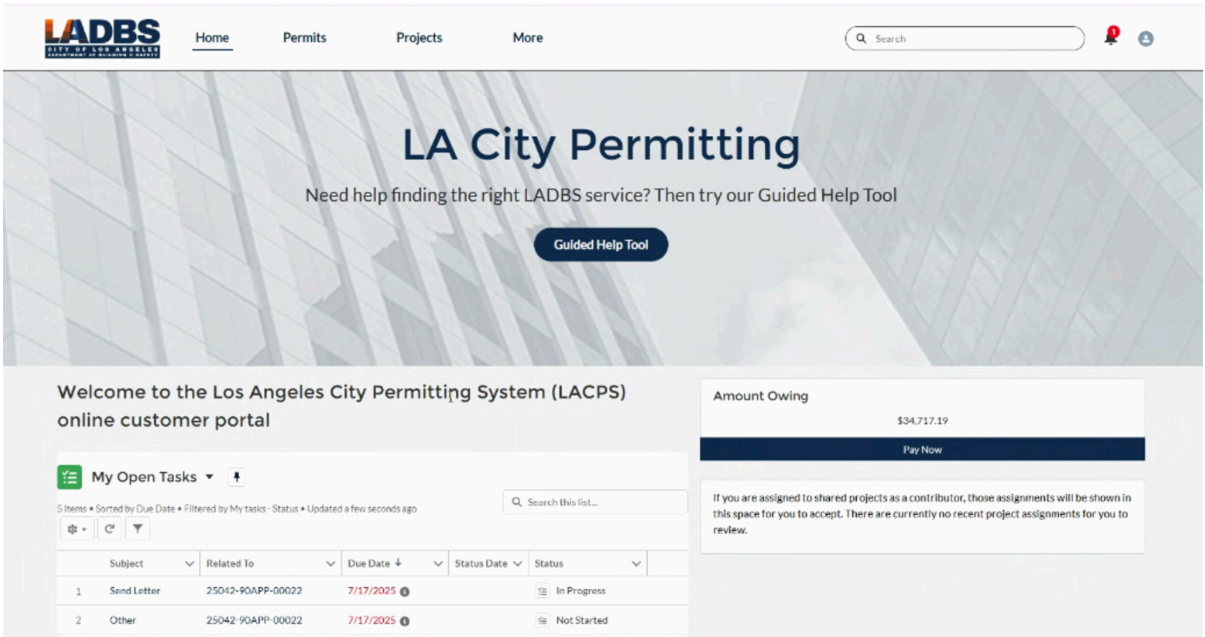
LADBS
CITY OF LOS ANGELES
DEPARTMENT OF BUILDING & SAFETY

Home Permits Projects More

Search

1

LA City Permitting

Need help finding the right LADBS service? Then try our Guided Help Tool

Guided Help Tool

Welcome to the Los Angeles City Permitting System (LACPS) online customer portal

My Open Tasks

5 Items • Sorted by Due Date • Filtered by My tasks - Status • Updated a few seconds ago

Search this list...

| | Subject | Related To | Due Date | Status Date | Status |
|---|---|---|---|---|---|
| 1 | Send Letter | 25042-90APP-00022 | 7/17/2025 | | In Progress |
| 2 | Other | 25042-90APP-00022 | 7/17/2025 | | Not Started |

Amount Owing

$34,717.19

Pay Now

If you are assigned to shared projects as a contributor, those assignments will be shown in this space for you to accept. There are currently no recent project assignments for you to review.